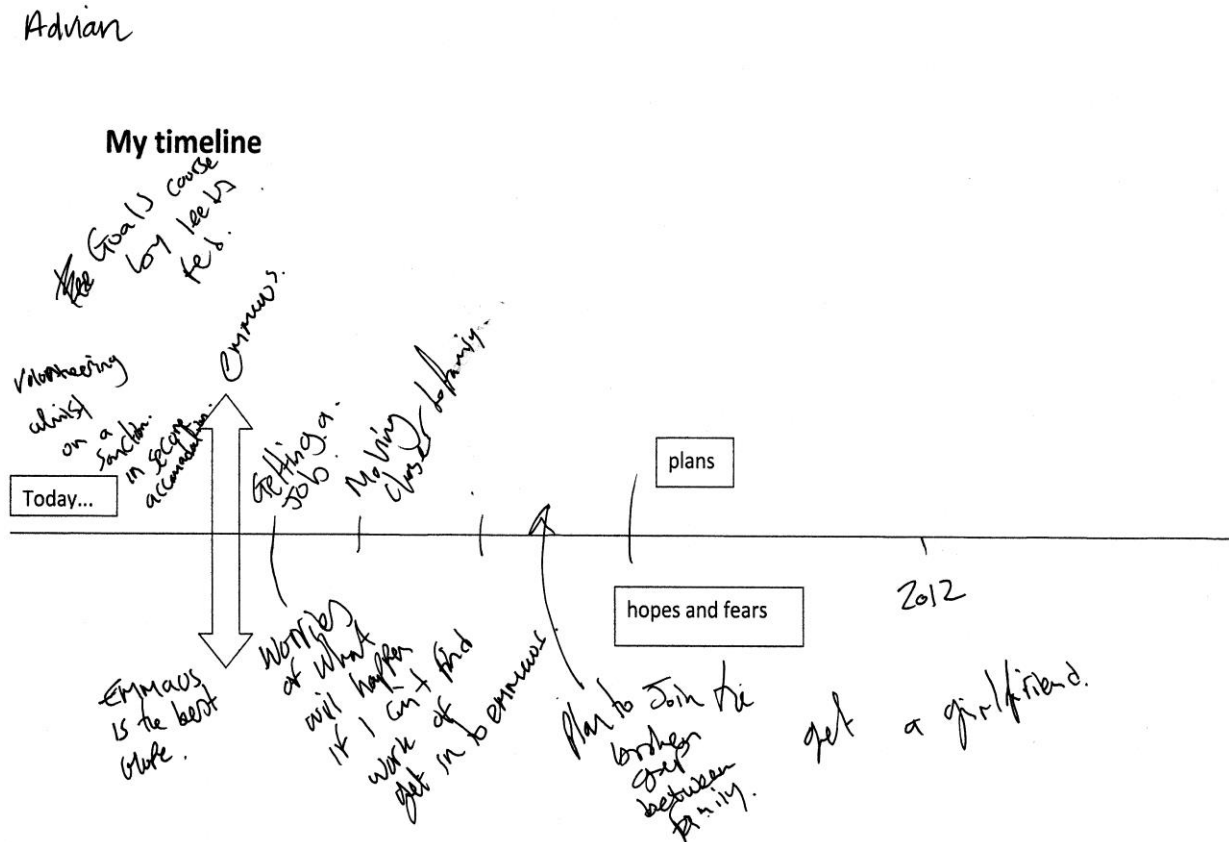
Adrian

My timeline

~~Tee~~ Goals course loy leeds ted.

Emmaus.

Volunteering whilst on a Sanction. in secure accomodation.

Getting a job.

Moving closer to family.

plans

Today...

2012

hopes and fears

Emmaus is the best place.

Worries of what will happen if I can't find work or get in to emmaus

Plan to join the broken gap between family.

get a girlfriend.